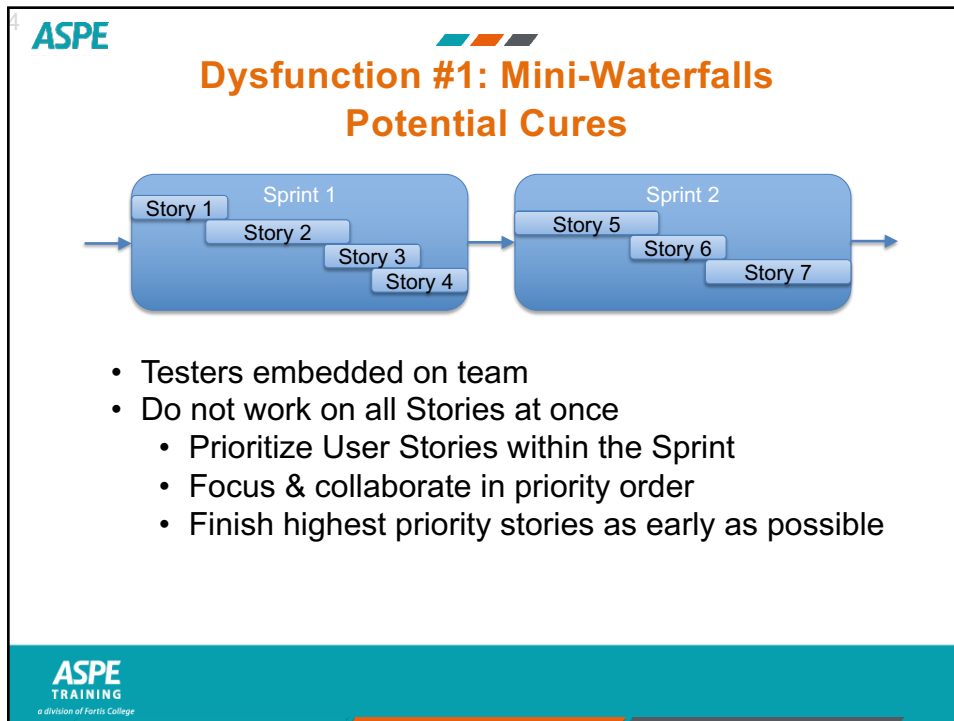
4

ASPE

Dysfunction #1: Mini-Waterfalls
Potential Cures

Sprint 1
Story 1
Story 2
Story 3
Story 4

Sprint 2
Story 5
Story 6
Story 7

- Testers embedded on team
- Do not work on all Stories at once
  - Prioritize User Stories within the Sprint
  - Focus & collaborate in priority order
  - Finish highest priority stories as early as possible

ASPE
TRAINING
a division of Fortis College